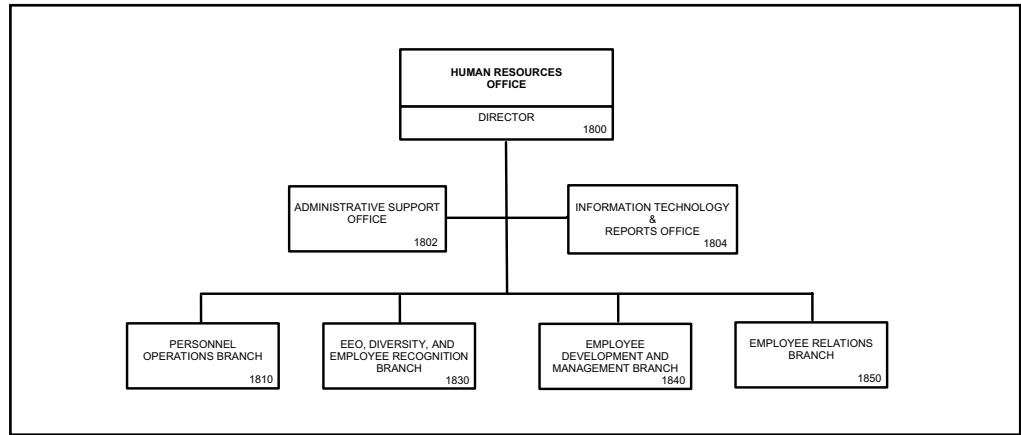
HUMAN RESOURCES OFFICE

DIRECTOR
1800

ADMINISTRATIVE SUPPORT OFFICE
1802

INFORMATION TECHNOLOGY & REPORTS OFFICE
1804

PERSONNEL OPERATIONS BRANCH
1810

EEO, DIVERSITY, AND EMPLOYEE RECOGNITION BRANCH
1830

EMPLOYEE DEVELOPMENT AND MANAGEMENT BRANCH
1840

EMPLOYEE RELATIONS BRANCH
1850